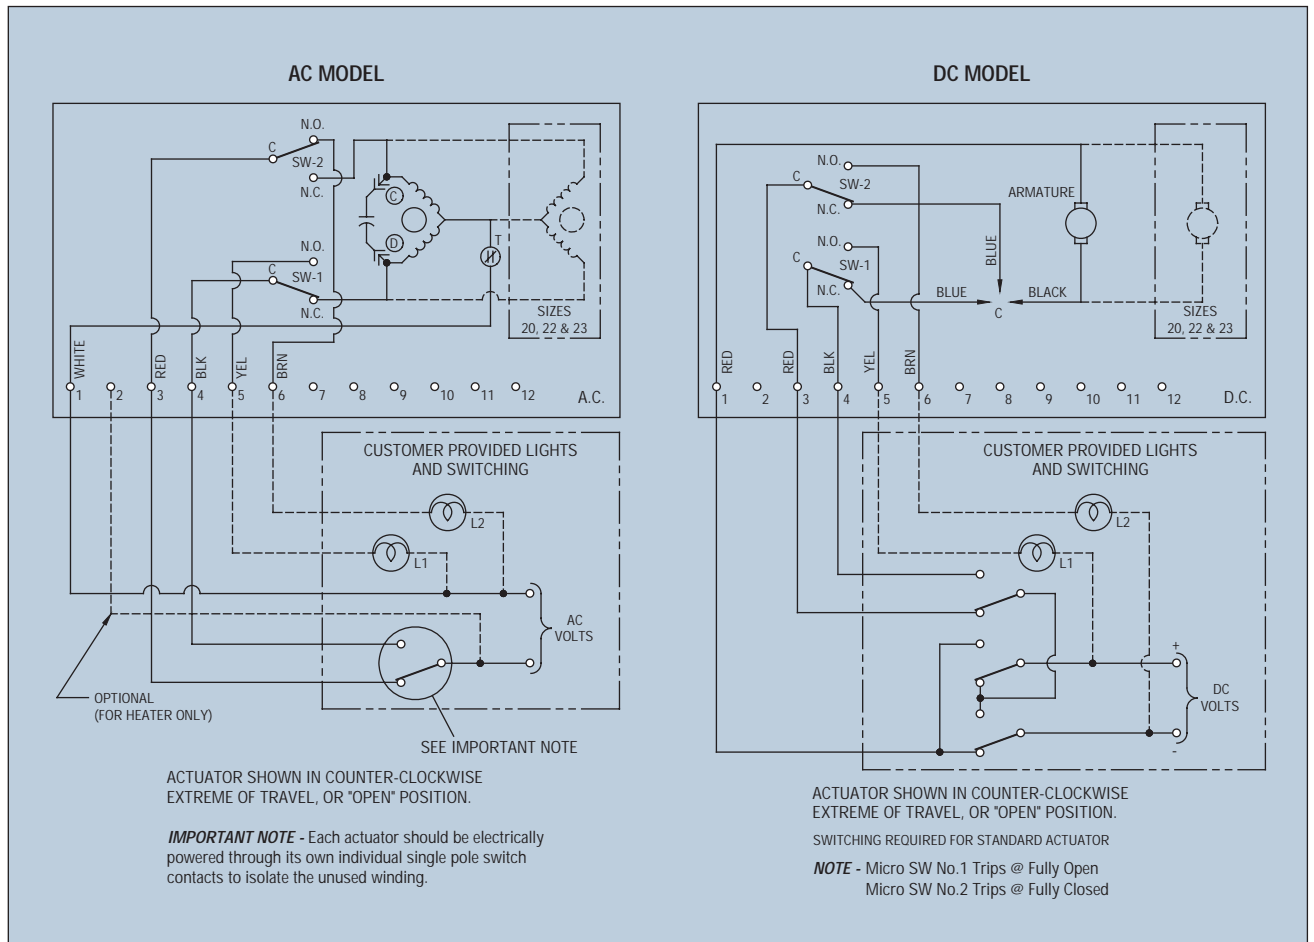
AC MODEL

N.O.
C
SW-2
N.C.
C
D
T
N.O.
C
SW-1
N.C.
SIZES
20, 22 & 23

WHITE
RED
BLK
YEL
BRN
1 2 3 4 5 6 7 8 9 10 11 12 A.C.

CUSTOMER PROVIDED LIGHTS AND SWITCHING

L2
L1
AC VOLTS

OPTIONAL (FOR HEATER ONLY)

SEE IMPORTANT NOTE

ACTUATOR SHOWN IN COUNTER-CLOCKWISE EXTREME OF TRAVEL, OR "OPEN" POSITION.

IMPORTANT NOTE - Each actuator should be electrically powered through its own individual single pole switch contacts to isolate the unused winding.

DC MODEL

N.O.
C
SW-2
N.C.
ARMATURE
BLUE
N.O.
C
SW-1
N.C.
BLUE
C
BLACK
SIZES
20, 22 & 23

RED
RED
BLK
YEL
BRN
1 2 3 4 5 6 7 8 9 10 11 12 D.C.

CUSTOMER PROVIDED LIGHTS AND SWITCHING

L2
L1
+
DC VOLTS
-

ACTUATOR SHOWN IN COUNTER-CLOCKWISE EXTREME OF TRAVEL, OR "OPEN" POSITION.

SWITCHING REQUIRED FOR STANDARD ACTUATOR

NOTE - Micro SW No.1 Trips @ Fully Open
Micro SW No.2 Trips @ Fully Closed